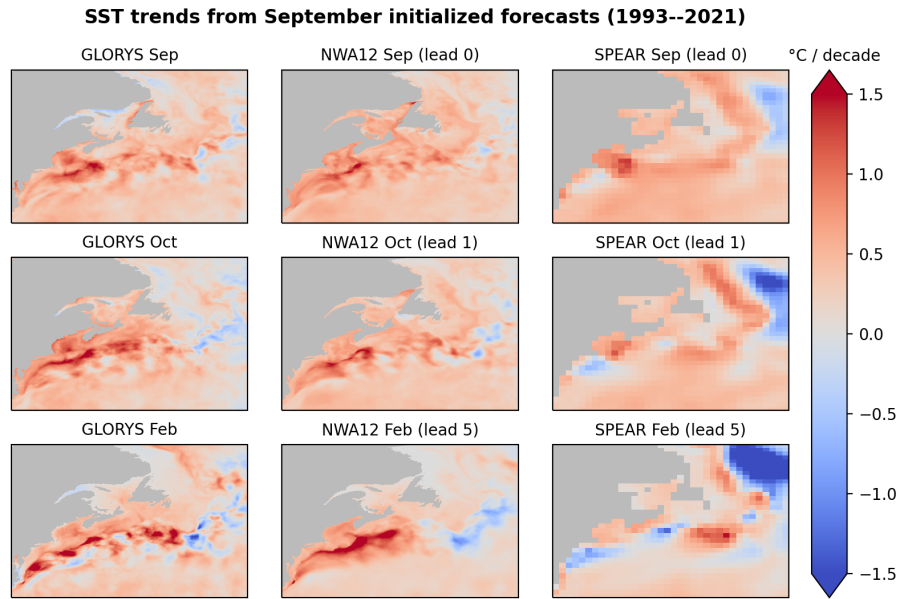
SST trends from September initialized forecasts (1993--2021)

GLORYS Sep

NWA12 Sep (lead 0)

SPEAR Sep (lead 0)

°C / decade

GLORYS Oct

NWA12 Oct (lead 1)

SPEAR Oct (lead 1)

GLORYS Feb

NWA12 Feb (lead 5)

SPEAR Feb (lead 5)

1.5
1.0
0.5
0.0
−0.5
−1.0
−1.5